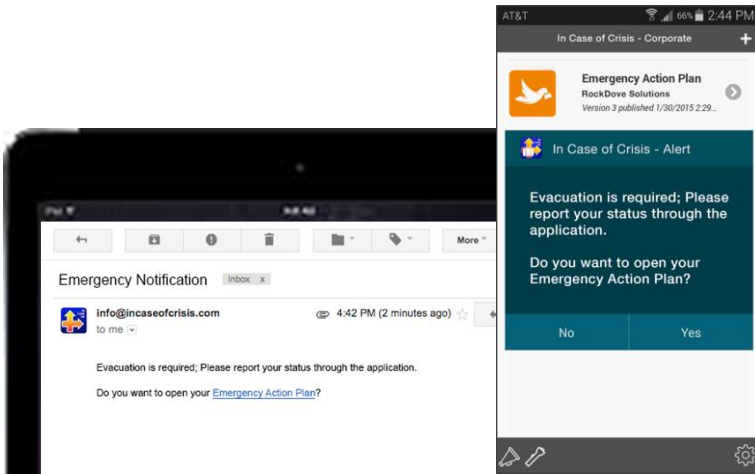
iPad

More

Emergency Notification Inbox x

info@incaseofcrisis.com
to me

4:42 PM (2 minutes ago)

Evacuation is required; Please report your status through the application.

Do you want to open your Emergency Action Plan?

AT&T 66% 2:44 PM

In Case of Crisis - Corporate

+

Emergency Action Plan
RockDove Solutions
Version 3 published 1/30/2015 2:29...

In Case of Crisis - Alert

Evacuation is required; Please report your status through the application.

Do you want to open your Emergency Action Plan?

No

Yes